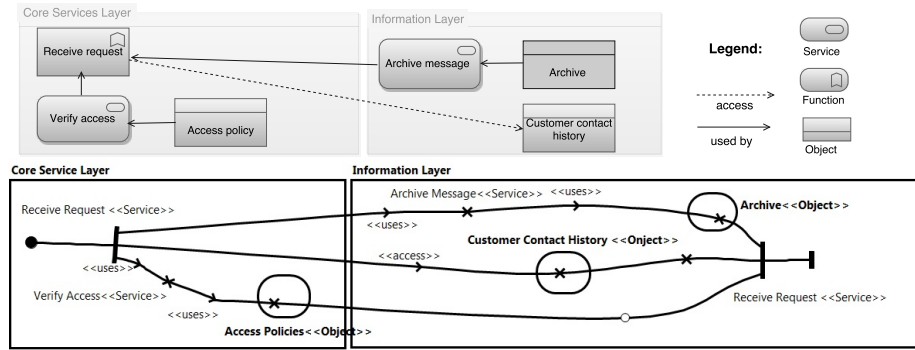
Core Services Layer

Receive request

Verify access

Access policy

Information Layer

Archive message

Archive

Customer contact history

Legend:

Service

Function

Object

access

used by

Core Service Layer

Receive Request <<Service>>

<<uses>>

Verify Access<<Service>>

<<uses>>

Access Policies<<Object>>

Information Layer

Archive Message<<Service>>

<<uses>>

<<uses>>

Archive<<Object>>

Customer Contact History <<Onject>>

<<access>>

Receive Request <<Service>>